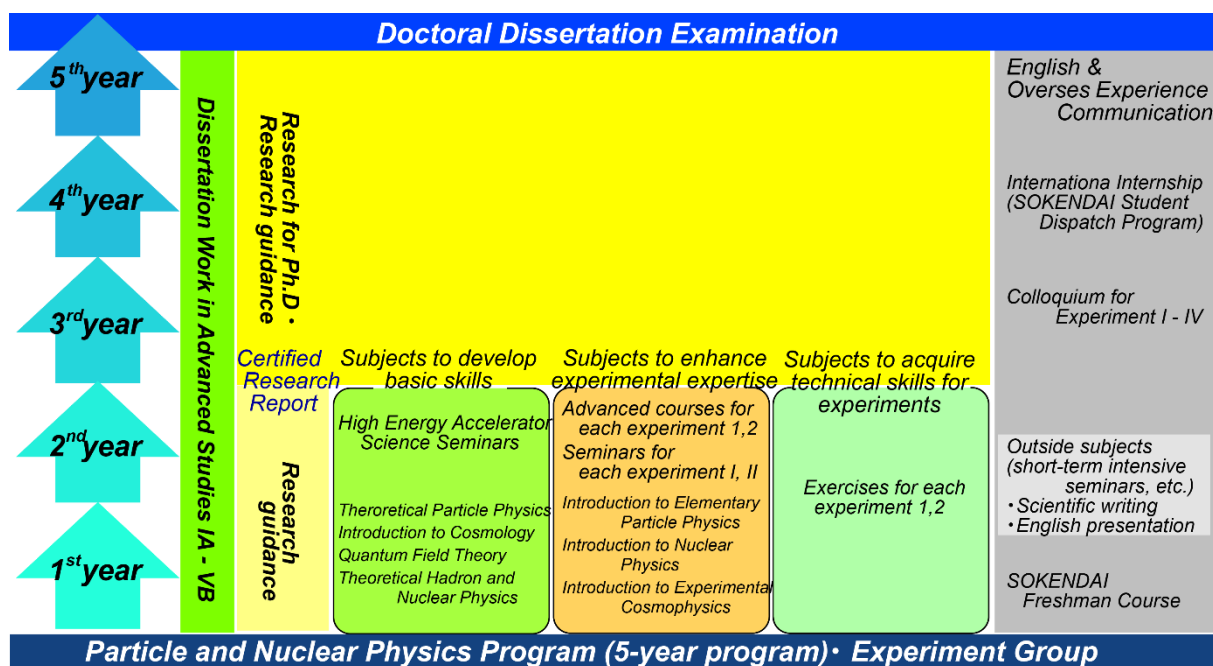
Doctoral Dissertation Examination

$5^{th}$year

$4^{th}$year

$3^{rd}$year

$2^{nd}$year

$1^{st}$year

Dissertation Work in Advanced Studies IA - VB

Research for Ph.D・Research guidance

Certified Research Report

Research guidance

Subjects to develop basic skills

High Energy Accelerator Science Seminars

Theroretical Particle Physics
Introduction to Cosmology
Quantum Field Theory
Theoretical Hadron and Nuclear Physics

Subjects to enhance experimental expertise

Advanced courses for each experiment 1,2
Seminars for each experiment I, II
Introduction to Elementary Particle Physics
Introduction to Nuclear Physics
Introduction to Experimental Cosmophysics

Subjects to acquire technical skills for experiments

Exercises for each experiment 1,2

English & Overses Experience Communication

Internationa Internship (SOKENDAI Student Dispatch Program)

Colloquium for Experiment I - IV

Outside subjects (short-term intensive seminars, etc.)
・Scientific writing
・English presentation

SOKENDAI Freshman Course

Particle and Nuclear Physics Program (5-year program)・ Experiment Group